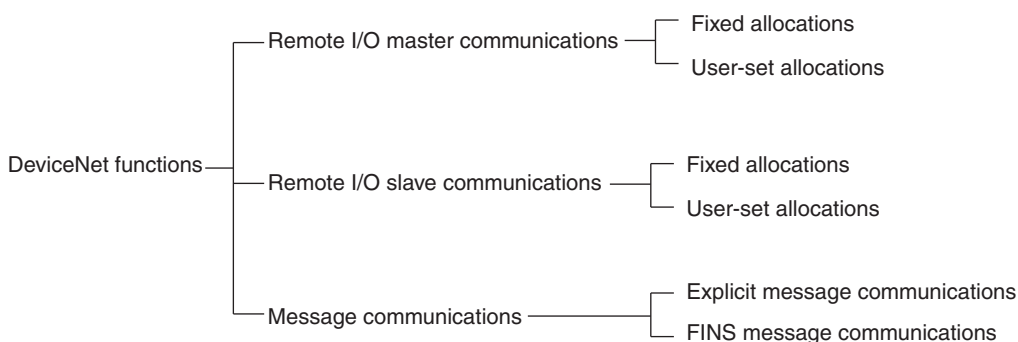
DeviceNet functions

Remote I/O master communications

Fixed allocations

User-set allocations

Remote I/O slave communications

Fixed allocations

User-set allocations

Message communications

Explicit message communications

FINS message communications